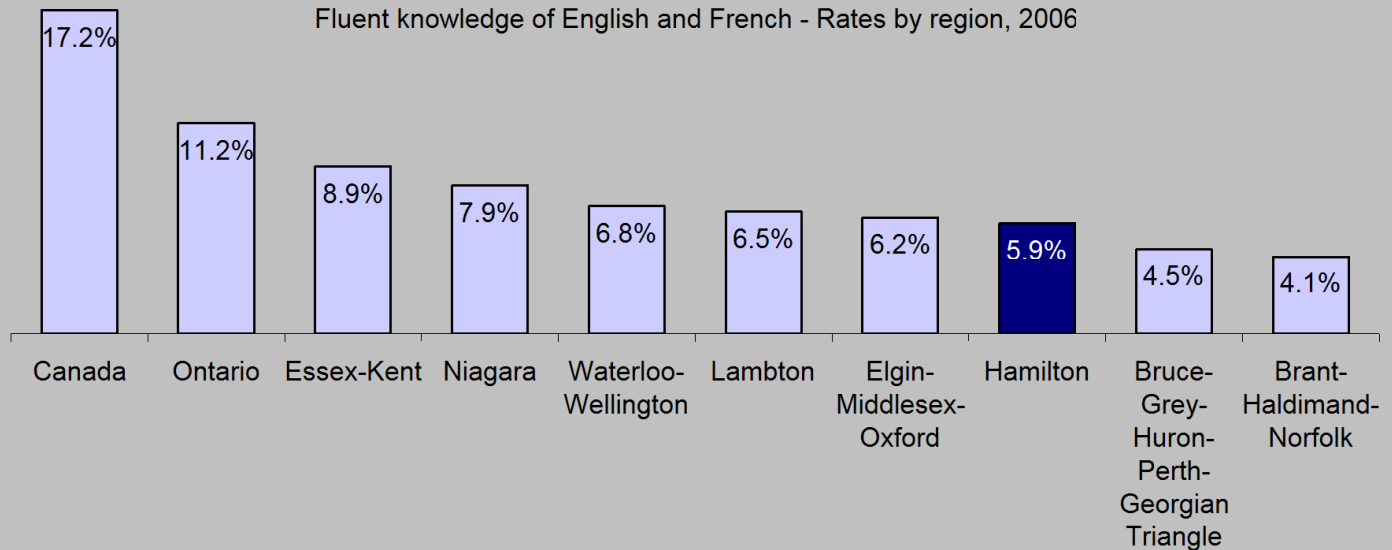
Fluent knowledge of English and French - Rates by region, 2006

| Region | Rate |
|---|---|
| Canada | 17.2% |
| Ontario | 11.2% |
| Essex-Kent | 8.9% |
| Niagara | 7.9% |
| Waterloo-Wellington | 6.8% |
| Lambton | 6.5% |
| Elgin-Middlesex-Oxford | 6.2% |
| Hamilton | 5.9% |
| Bruce-Grey-Huron-Perth-Georgian Triangle | 4.5% |
| Brant-Haldimand-Norfolk | 4.1% |